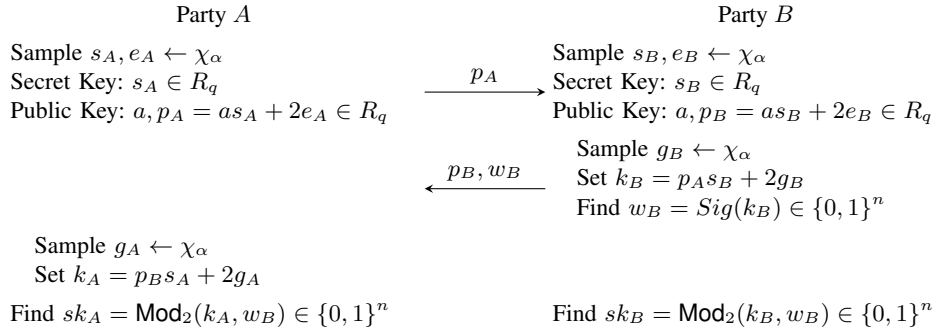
Party $A$

Sample $s_A, e_A \leftarrow \chi_\alpha$
Secret Key: $s_A \in R_q$
Public Key: $a, p_A = as_A + 2e_A \in R_q$

Sample $g_A \leftarrow \chi_\alpha$
Set $k_A = p_B s_A + 2g_A$

Find $sk_A = \mathsf{Mod}_2(k_A, w_B) \in \{0,1\}^n$

$p_A$

$p_B, w_B$

Party $B$

Sample $s_B, e_B \leftarrow \chi_\alpha$
Secret Key: $s_B \in R_q$
Public Key: $a, p_B = as_B + 2e_B \in R_q$

Sample $g_B \leftarrow \chi_\alpha$
Set $k_B = p_A s_B + 2g_B$
Find $w_B = Sig(k_B) \in \{0,1\}^n$

Find $sk_B = \mathsf{Mod}_2(k_B, w_B) \in \{0,1\}^n$